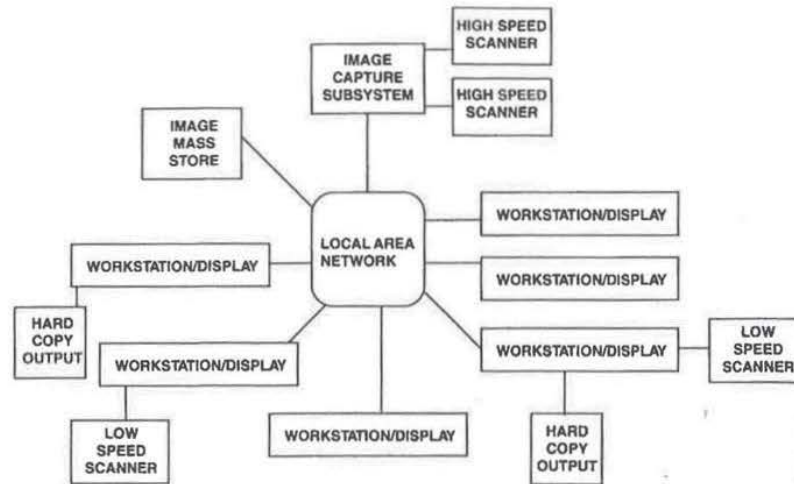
HIGH SPEED SCANNER

IMAGE CAPTURE SUBSYSTEM

HIGH SPEED SCANNER

IMAGE MASS STORE

LOCAL AREA NETWORK

WORKSTATION/DISPLAY

WORKSTATION/DISPLAY

WORKSTATION/DISPLAY

HARD COPY OUTPUT

WORKSTATION/DISPLAY

WORKSTATION/DISPLAY

LOW SPEED SCANNER

LOW SPEED SCANNER

WORKSTATION/DISPLAY

HARD COPY OUTPUT